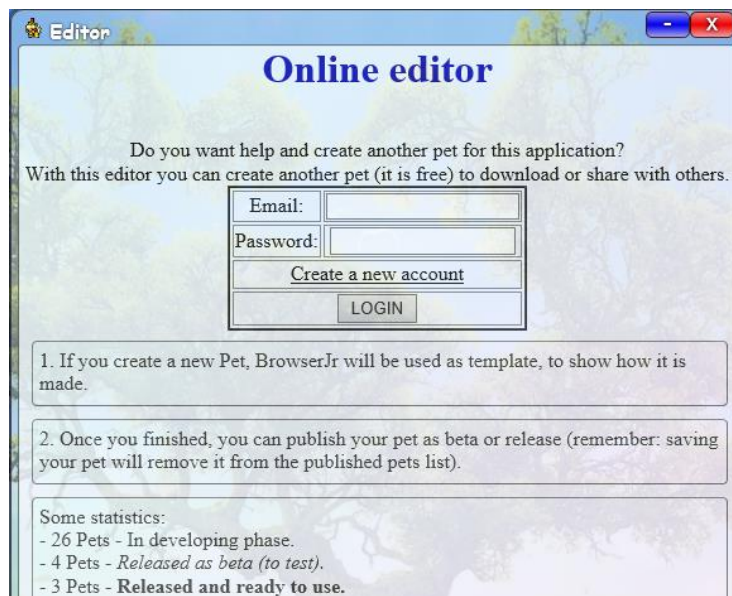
Editor

Online editor

Do you want help and create another pet for this application?
With this editor you can create another pet (it is free) to download or share with others.

| Email: | |
|---|---|
| Password: | |
| Create a new account | |
| LOGIN | |

1. If you create a new Pet, BrowserJr will be used as template, to show how it is made.

2. Once you finished, you can publish your pet as beta or release (remember: saving your pet will remove it from the published pets list).

Some statistics:
- 26 Pets - In developing phase.
- 4 Pets - *Released as beta (to test).*
- 3 Pets - **Released and ready to use.**